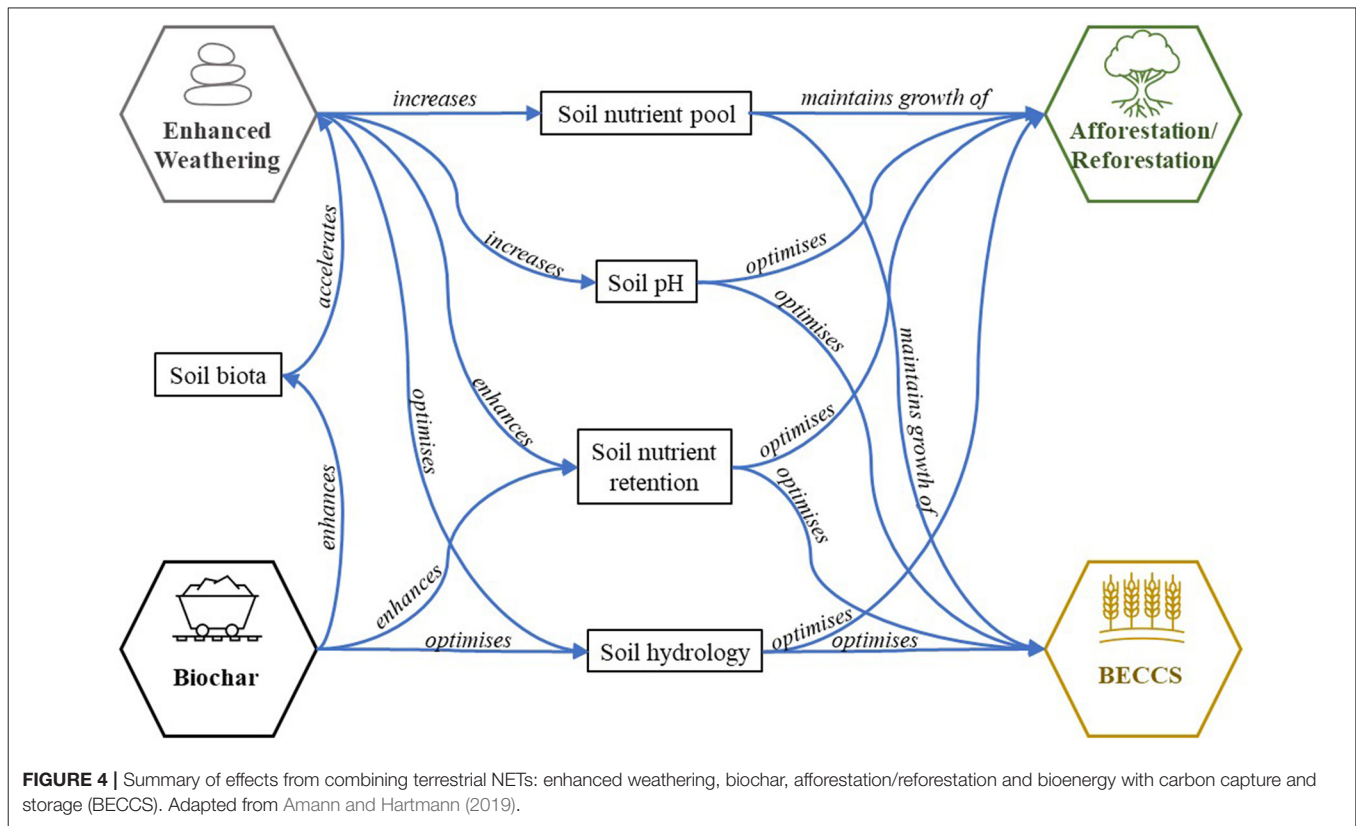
Enhanced Weathering

increases

Soil nutrient pool

maintains growth of

Afforestation/ Reforestation

accelerates

increases

Soil pH

optimises

optimises

maintains growth of

Soil biota

optimises

enhances

Soil nutrient retention

optimises

optimises

enhances

enhances

Biochar

optimises

Soil hydrology

optimises

optimises

BECCS

**FIGURE 4 |** Summary of effects from combining terrestrial NETs: enhanced weathering, biochar, afforestation/reforestation and bioenergy with carbon capture and storage (BECCS). Adapted from Amann and Hartmann (2019).